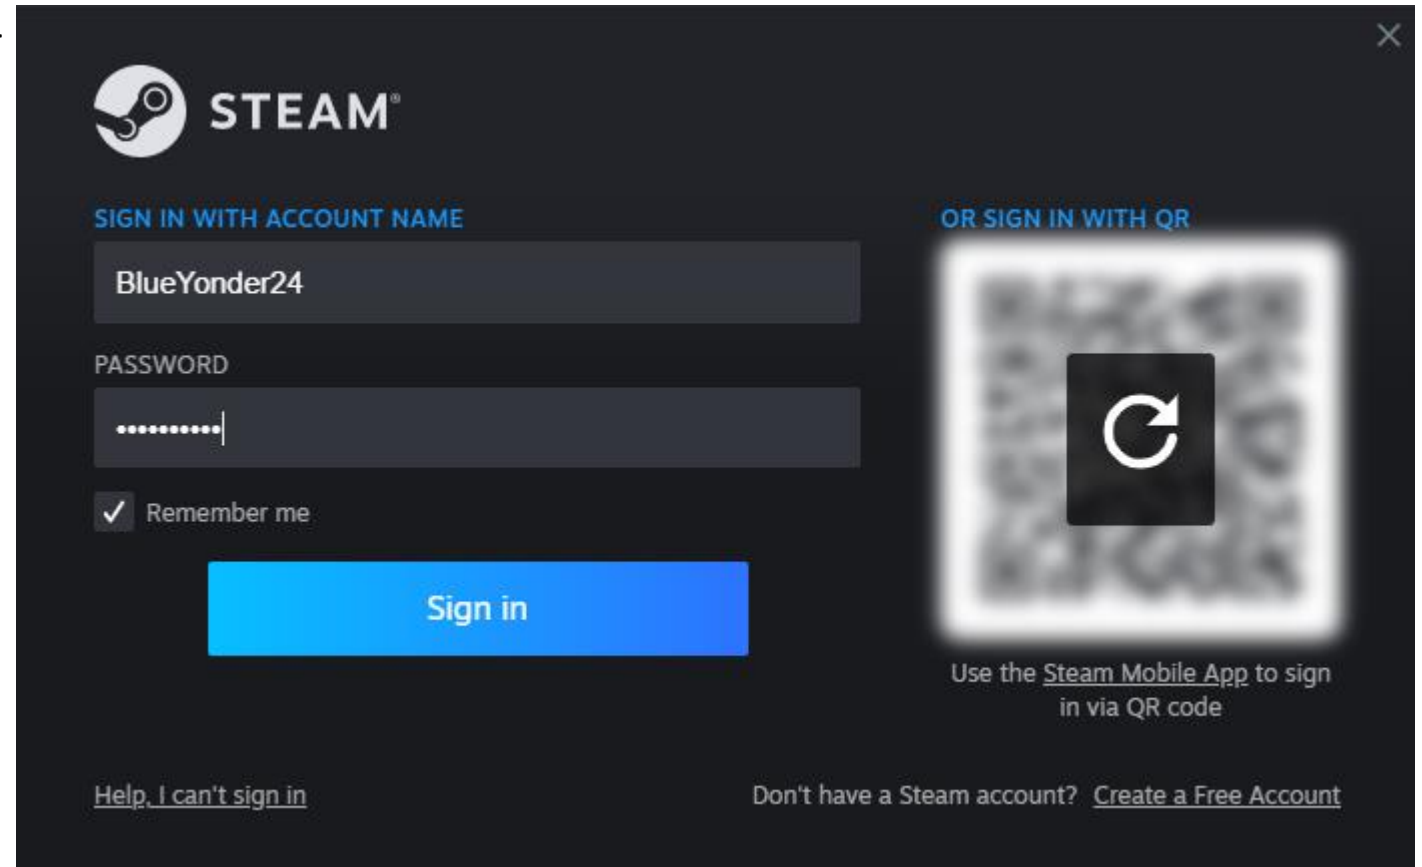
STEAM®

SIGN IN WITH ACCOUNT NAME

BlueYonder24

PASSWORD

•••••••••••

✓ Remember me

Sign in

OR SIGN IN WITH QR

Use the Steam Mobile App to sign in via QR code

Help, I can't sign in

Don't have a Steam account? Create a Free Account